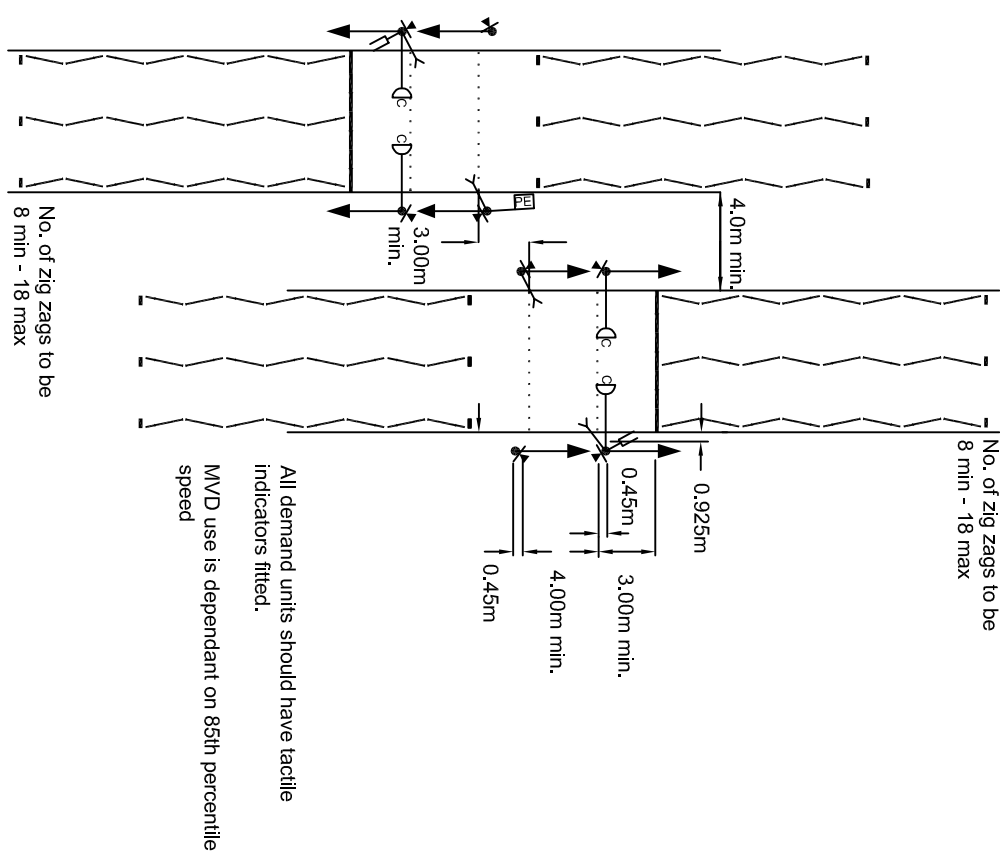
No. of zig zags to be 8 min - 18 max

PE

3.00m min.

4.0m min.

No. of zig zags to be 8 min - 18 max

0.925m

0.45m

All demand units should have tactile indicators fitted.

MVD use is dependant on 85th percentile speed

0.45m

4.00m min.

3.00m min.